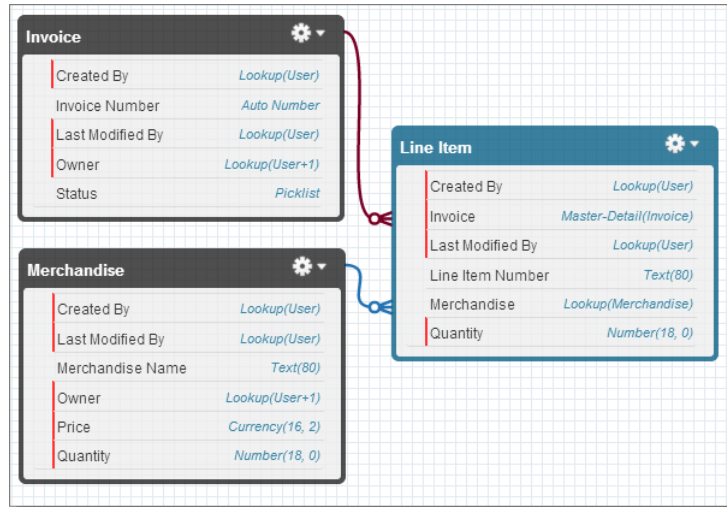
Invoice

| | |
|---|---|
| Created By | Lookup(User) |
| Invoice Number | Auto Number |
| Last Modified By | Lookup(User) |
| Owner | Lookup(User+1) |
| Status | Picklist |

Merchandise

| | |
|---|---|
| Created By | Lookup(User) |
| Last Modified By | Lookup(User) |
| Merchandise Name | Text(80) |
| Owner | Lookup(User+1) |
| Price | Currency(16, 2) |
| Quantity | Number(18, 0) |

Line Item

| | |
|---|---|
| Created By | Lookup(User) |
| Invoice | Master-Detail(Invoice) |
| Last Modified By | Lookup(User) |
| Line Item Number | Text(80) |
| Merchandise | Lookup(Merchandise) |
| Quantity | Number(18, 0) |